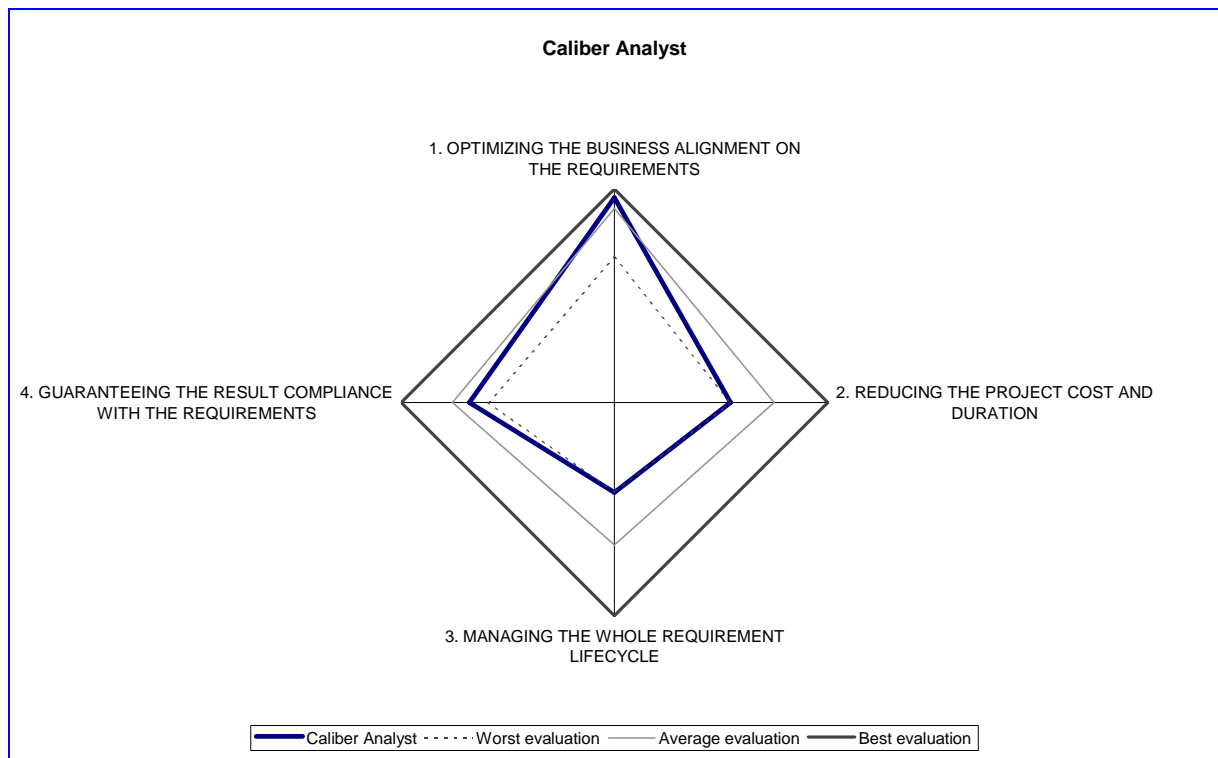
Caliber Analyst

1. OPTIMIZING THE BUSINESS ALIGNMENT ON THE REQUIREMENTS

2. REDUCING THE PROJECT COST AND DURATION

3. MANAGING THE WHOLE REQUIREMENT LIFECYCLE

4. GUARANTEEING THE RESULT COMPLIANCE WITH THE REQUIREMENTS

Caliber Analyst
Worst evaluation
Average evaluation
Best evaluation